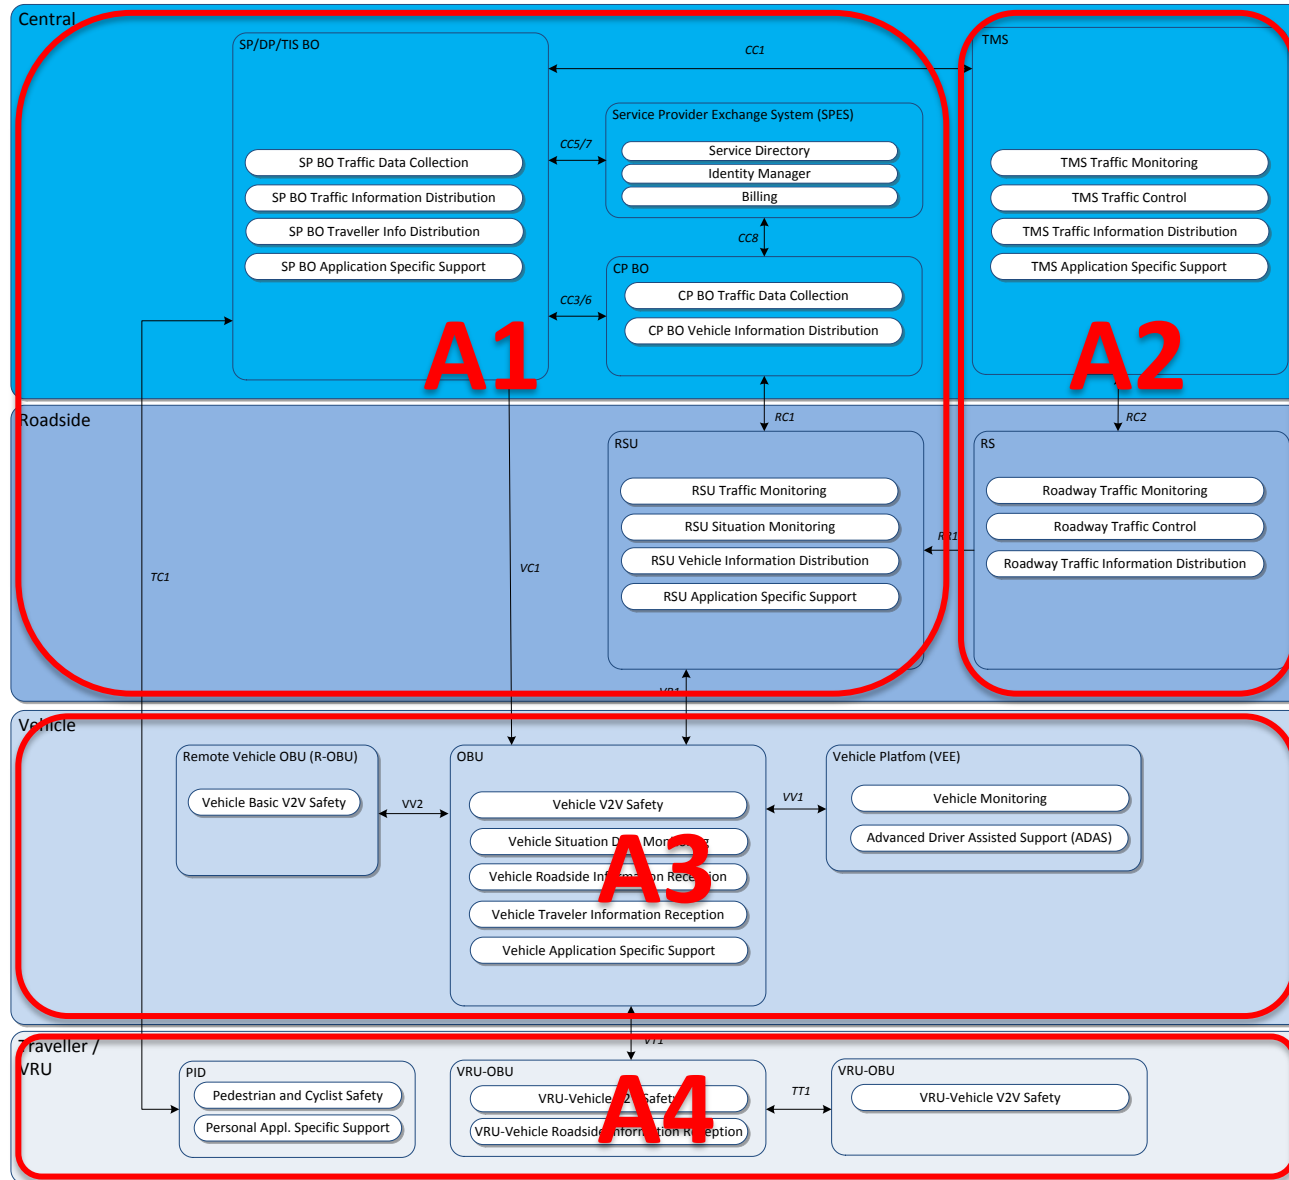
Central

SP/DP/TIS BO

SP BO Traffic Data Collection
SP BO Traffic Information Distribution
SP BO Traveller Info Distribution
SP BO Application Specific Support

CC1

TMS

TMS Traffic Monitoring
TMS Traffic Control
TMS Traffic Information Distribution
TMS Application Specific Support

Service Provider Exchange System (SPES)

Service Directory
Identity Manager
Billing

CC5/7

CC8

CP BO

CP BO Traffic Data Collection
CP BO Vehicle Information Distribution

CC3/6

A1

A2

Roadside

RC1

RC2

RSU

RSU Traffic Monitoring
RSU Situation Monitoring
RSU Vehicle Information Distribution
RSU Application Specific Support

RS

Roadway Traffic Monitoring
Roadway Traffic Control
Roadway Traffic Information Distribution

RR1

TC1

VC1

VR1

Vehicle

Remote Vehicle OBU (R-OBU)

Vehicle Basic V2V Safety

VV2

OBU

Vehicle V2V Safety
Vehicle Situation D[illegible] Mon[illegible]
Vehicle Roadside In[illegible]on Rece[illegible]ion
Vehicle Traveler Information Reception
Vehicle Application Specific Support

A3

VV1

Vehicle Platfom (VEE)

Vehicle Monitoring
Advanced Driver Assisted Support (ADAS)

VT1

Traveller / VRU

PID

Pedestrian and Cyclist Safety
Personal Appl. Specific Support

VRU-OBU

VRU-Vehicle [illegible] Safet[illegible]
VRU-Vehicle Roadside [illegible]ormation Reception

A4

TT1

VRU-OBU

VRU-Vehicle V2V Safety